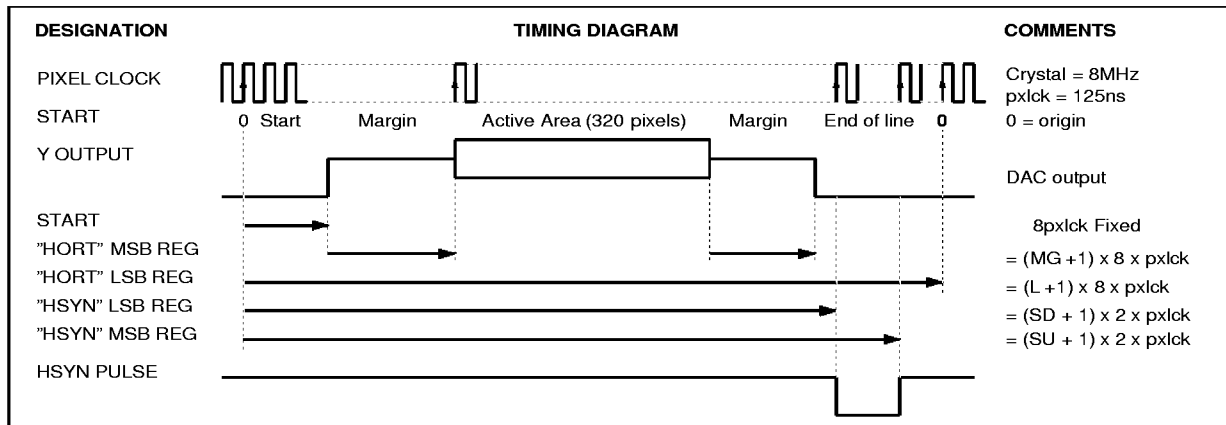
DESIGNATION

PIXEL CLOCK

START

Y OUTPUT

START

"HORT" MSB REG

"HORT" LSB REG

"HSYN" LSB REG

"HSYN" MSB REG

HSYN PULSE

TIMING DIAGRAM

0 Start Margin Active Area (320 pixels) Margin End of line 0

COMMENTS

Crystal = 8MHz
pxlck = 125ns

0 = origin

DAC output

8pxlck Fixed

= (MG +1) x 8 x pxlck

= (L +1) x 8 x pxlck

= (SD + 1) x 2 x pxlck

= (SU + 1) x 2 x pxlck